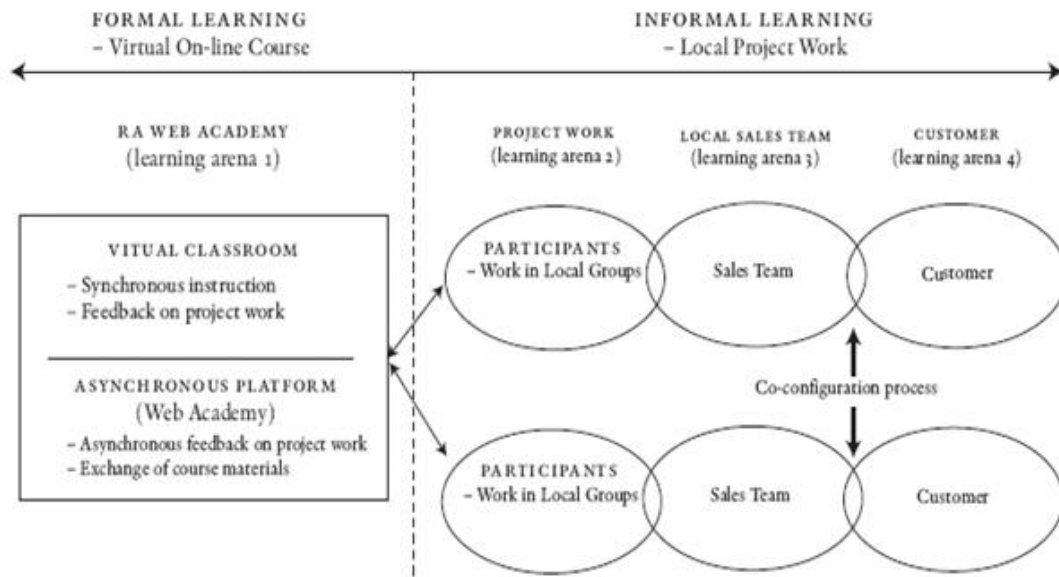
FORMAL LEARNING
– Virtual On-line Course

INFORMAL LEARNING
– Local Project Work

RA WEB ACADEMY
(learning arena 1)

PROJECT WORK
(learning arena 2)

LOCAL SALES TEAM
(learning arena 3)

CUSTOMER
(learning arena 4)

VITUAL CLASSROOM
– Synchronous instruction
– Feedback on project work

ASYNCHRONOUS PLATFORM
(Web Academy)
– Asynchronous feedback on project work
– Exchange of course materials

PARTICIPANTS
– Work in Local Groups

Sales Team

Customer

Co-configuration process

PARTICIPANTS
– Work in Local Groups

Sales Team

Customer